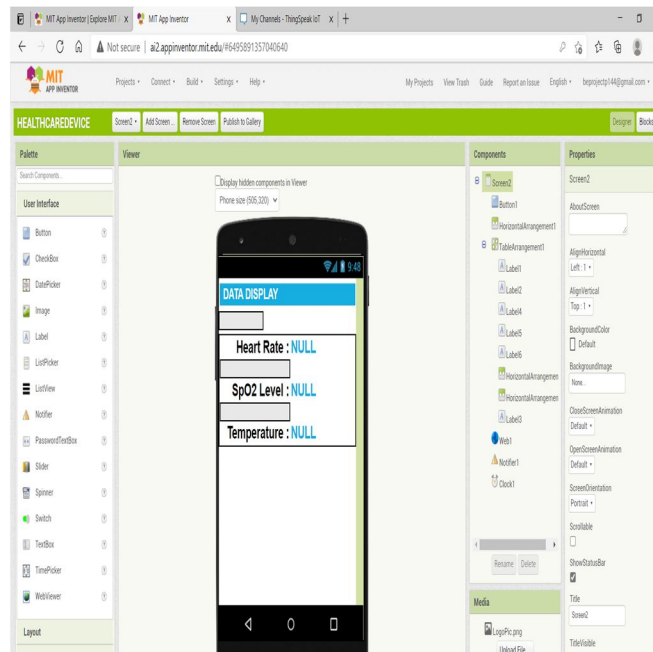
MIT App Inventor | Explore MIT | x MIT App Inventor x My Channels - ThingSpeak IoT x +

Not secure | ai2.appinventor.mit.edu/#6495891357040640

MIT APP INVENTOR

Projects ▾ Connect ▾ Build ▾ Settings ▾ Help ▾

My Projects View Trash Guide Report an Issue English ▾ beprojectp144@gmail.com ▾

HEALTHCAREDEVICE Screen2 ▾ Add Screen ... Remove Screen Publish to Gallery Designer Blocks

Palette

Search Components...

User Interface

Button
CheckBox
DatePicker
Image
Label
ListPicker
ListView
Notifier
PasswordTextBox
Slider
Spinner
Switch
TextBox
TimePicker
WebViewer

Layout

Viewer

Display hidden components in Viewer

Phone size (505,320) ▾

9:48

DATA DISPLAY

Heart Rate : NULL

SpO2 Level : NULL

Temperature : NULL

Components

Screen2
Button1
HorizontalArrangement1
TableArrangement1
Label1
Label2
Label4
Label5
Label6
HorizontalArrangemen
HorizontalArrangemen
Label3
Web1
Notifier1
Clock1

Rename Delete

Media

LogoPic.png

Upload File

Properties

Screen2

AboutScreen

AlignHorizontal
Left : 1 ▾

AlignVertical
Top : 1 ▾

BackgroundColor
Default

BackgroundImage
None...

CloseScreenAnimation
Default ▾

OpenScreenAnimation
Default ▾

ScreenOrientation
Portrait ▾

Scrollable

ShowStatusBar

Title
Screen2

TitleVisible